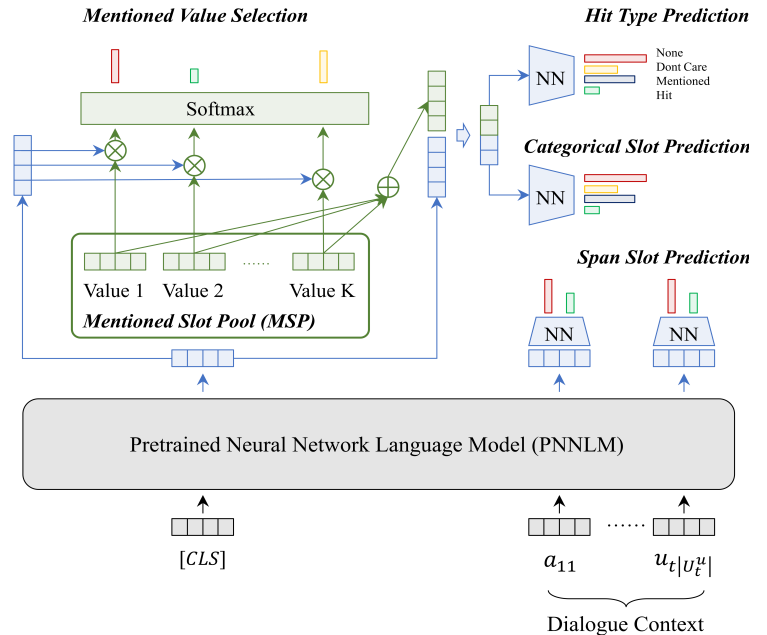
Mentioned Value Selection

Hit Type Prediction

Softmax

NN

None
Dont Care
Mentioned
Hit

Categorical Slot Prediction

NN

Value 1 Value 2 ...... Value K

Mentioned Slot Pool (MSP)

Span Slot Prediction

NN NN

Pretrained Neural Network Language Model (PNNLM)

$[CLS]$ $a_{11}$ ...... $u_{t|U_t^u|}$

Dialogue Context